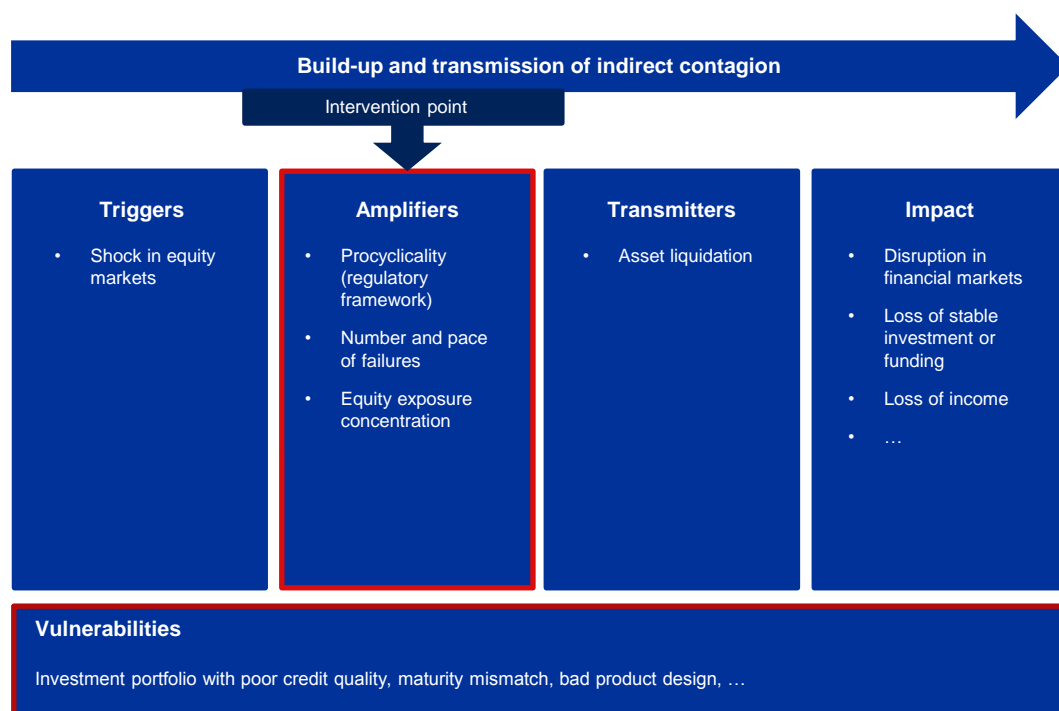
Build-up and transmission of indirect contagion

Intervention point

Triggers

- Shock in equity markets

Amplifiers

- Procyclicality (regulatory framework)
- Number and pace of failures
- Equity exposure concentration

Transmitters

- Asset liquidation

Impact

- Disruption in financial markets
- Loss of stable investment or funding
- Loss of income
- …

Vulnerabilities

Investment portfolio with poor credit quality, maturity mismatch, bad product design, …